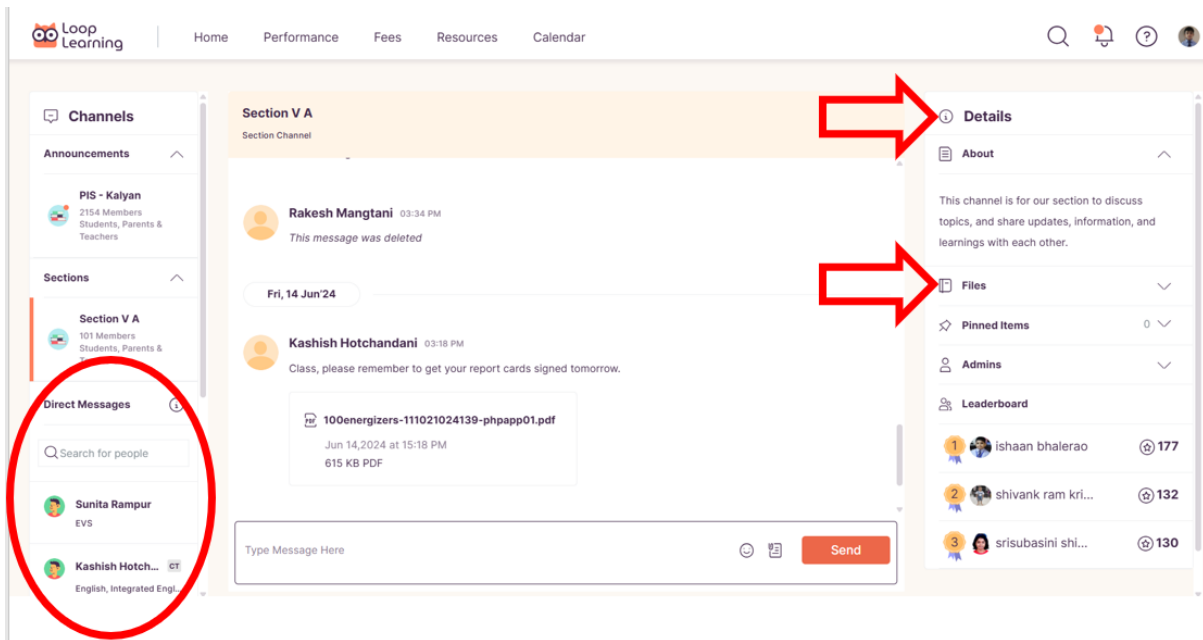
Loop Learning

Home Performance Fees Resources Calendar

Channels

Announcements

PIS - Kalyan
2154 Members
Students, Parents & Teachers

Sections

Section V A
101 Members
Students, Parents & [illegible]

Direct Messages

Search for people

Sunita Rampur
EVS

Kashish Hotch... CT
English, Integrated Engl...

Section V A
Section Channel

Rakesh Mangtani 03:34 PM
This message was deleted

Fri, 14 Jun'24

Kashish Hotchandani 03:18 PM
Class, please remember to get your report cards signed tomorrow.

100energizers-111021024139-phpapp01.pdf
Jun 14,2024 at 15:18 PM
615 KB PDF

Type Message Here

Send

Details

About

This channel is for our section to discuss topics, and share updates, information, and learnings with each other.

Files

Pinned Items 0

Admins

Leaderboard

1 ishaan bhalerao 177

2 shivank ram kri... 132

3 srisubasini shi... 130